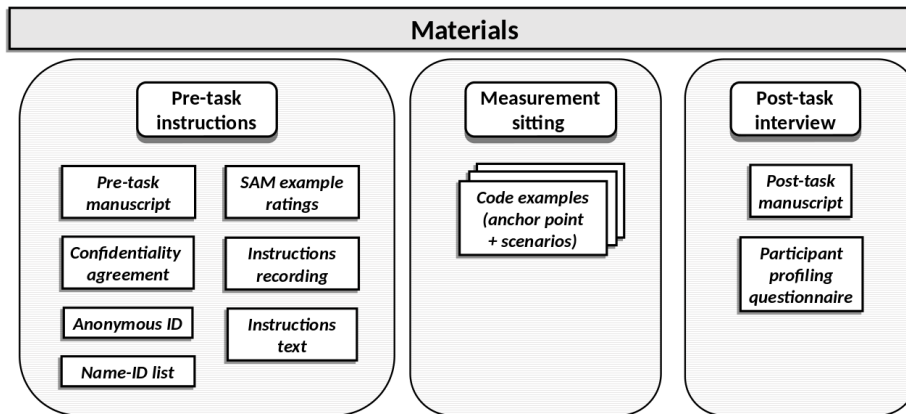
Materials

Pre-task instructions

Pre-task manuscript

SAM example ratings

Confidentiality agreement

Instructions recording

Anonymous ID

Instructions text

Name-ID list

Measurement sitting

Code examples (anchor point + scenarios)

Post-task interview

Post-task manuscript

Participant profiling questionnaire